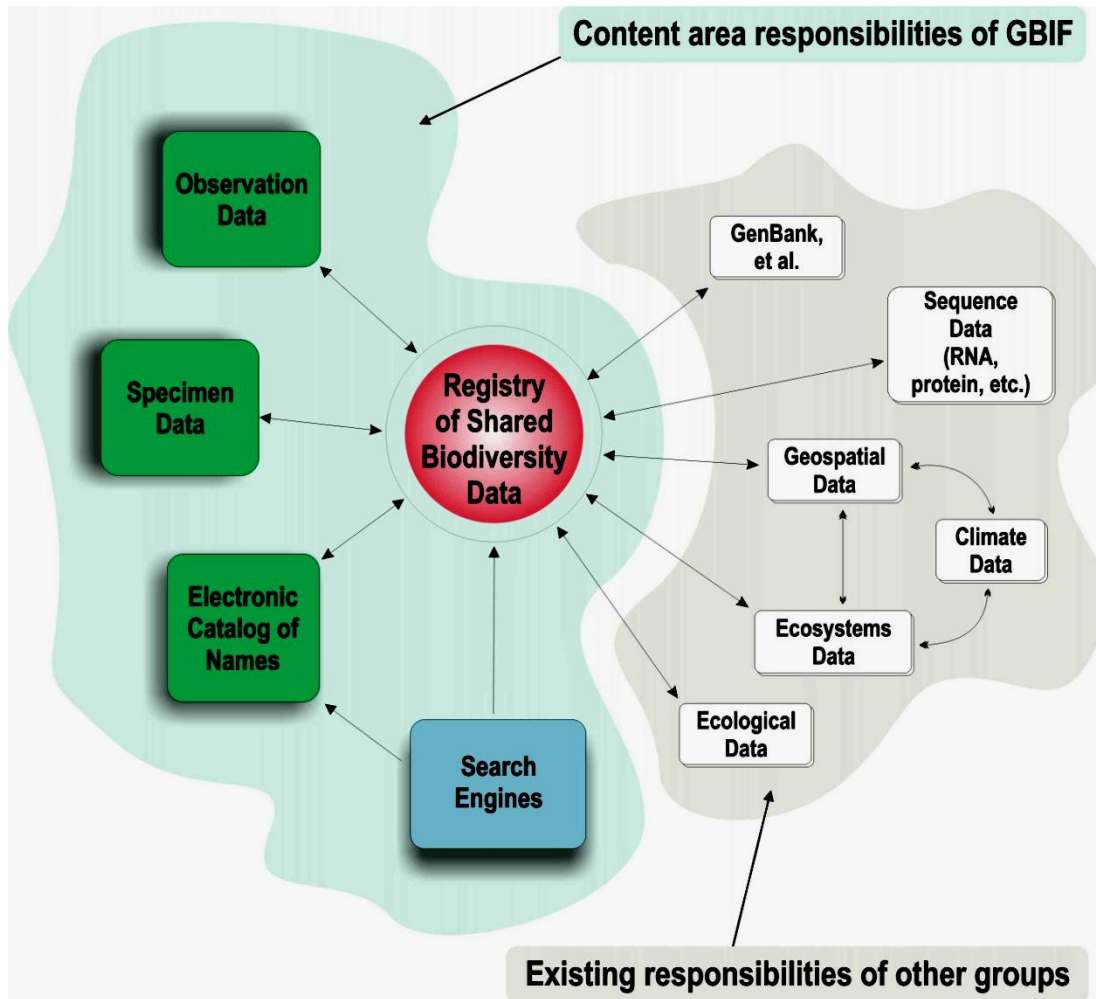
Content area responsibilities of GBIF

Observation Data

Specimen Data

Electronic Catalog of Names

Search Engines

Registry of Shared Biodiversity Data

GenBank, et al.

Sequence Data (RNA, protein, etc.)

Geospatial Data

Climate Data

Ecosystems Data

Ecological Data

Existing responsibilities of other groups